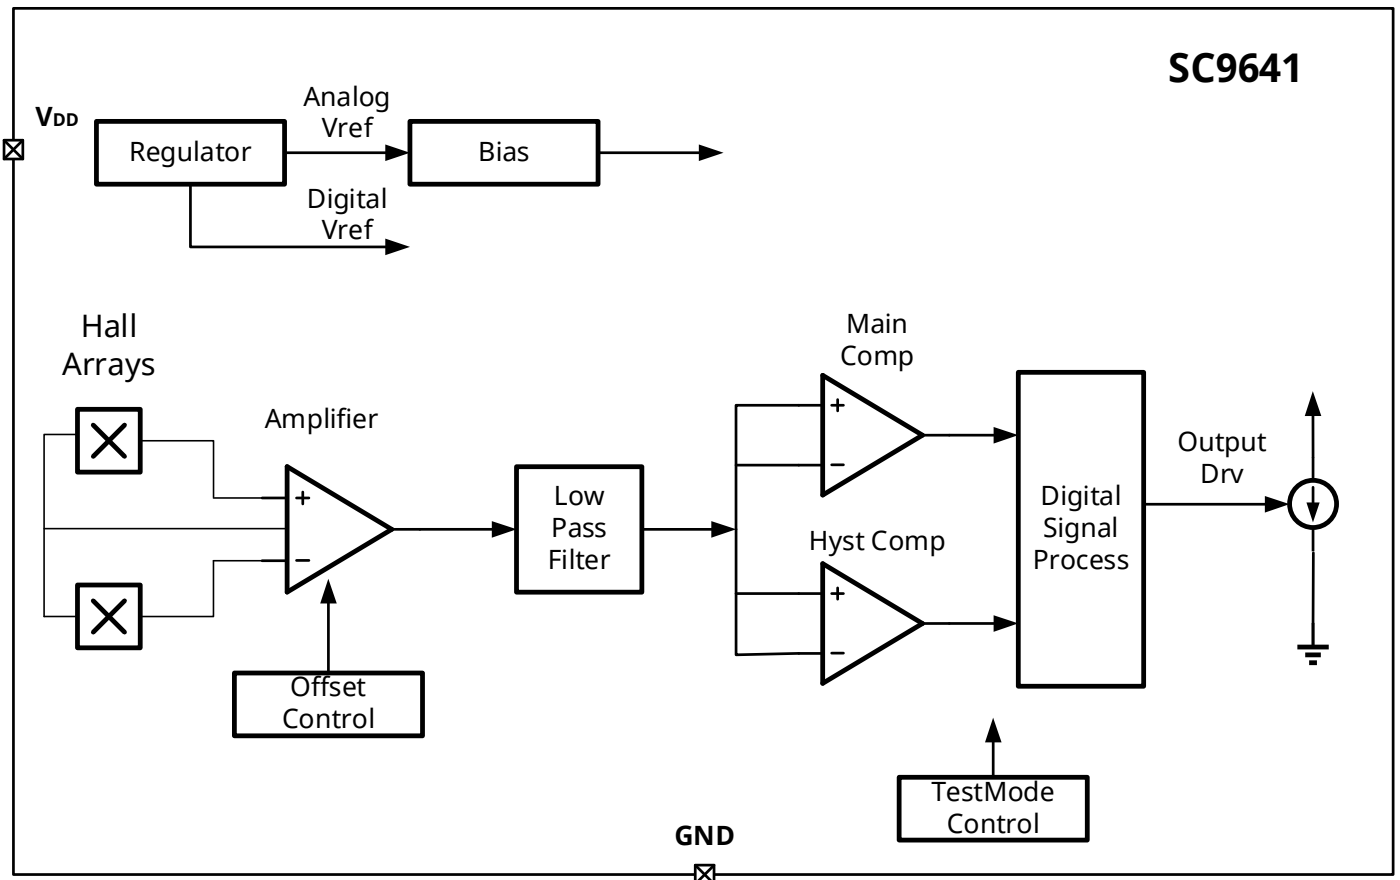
SC9641

$V_{DD}$

Regulator

Analog Vref

Bias

Digital Vref

Hall Arrays

Amplifier

+

−

Low Pass Filter

Offset Control

Main Comp

+

−

Hyst Comp

+

−

Digital Signal Process

Output Drv

TestMode Control

GND